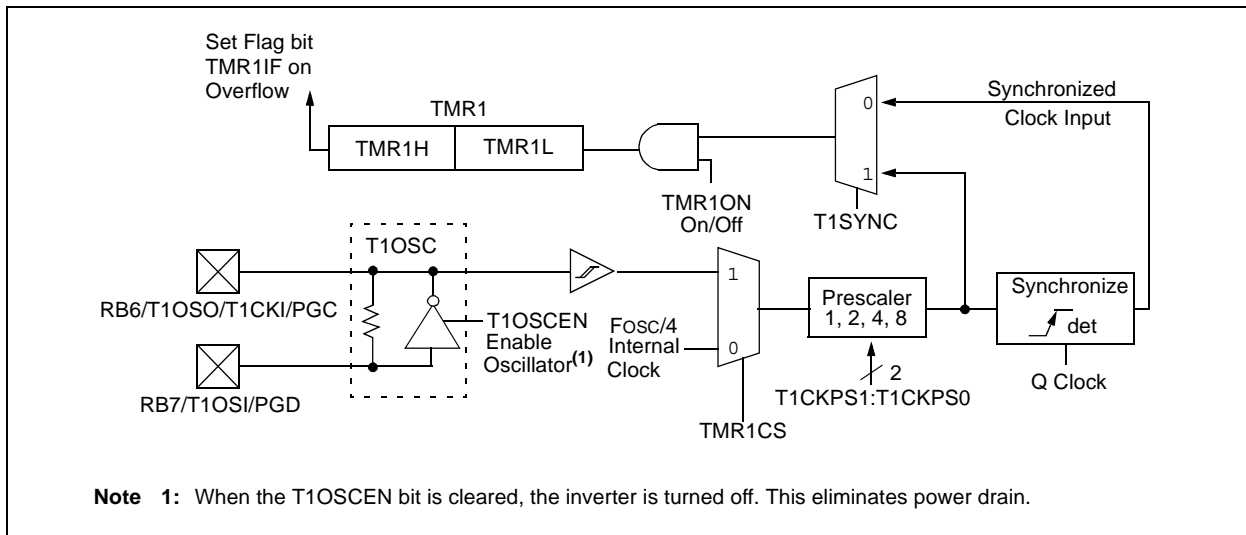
Set Flag bit TMR1IF on Overflow

TMR1

TMR1H

TMR1L

TMR1ON On/Off

0

1

T1SYNC

Synchronized Clock Input

T1OSC

RB6/T1OSO/T1CKI/PGC

RB7/T1OSI/PGD

T1OSCEN Enable Oscillator$^{(1)}$

FOSC/4 Internal Clock

1

0

TMR1CS

Prescaler 1, 2, 4, 8

2

T1CKPS1:T1CKPS0

Synchronize

det

Q Clock

**Note 1:** When the T1OSCEN bit is cleared, the inverter is turned off. This eliminates power drain.